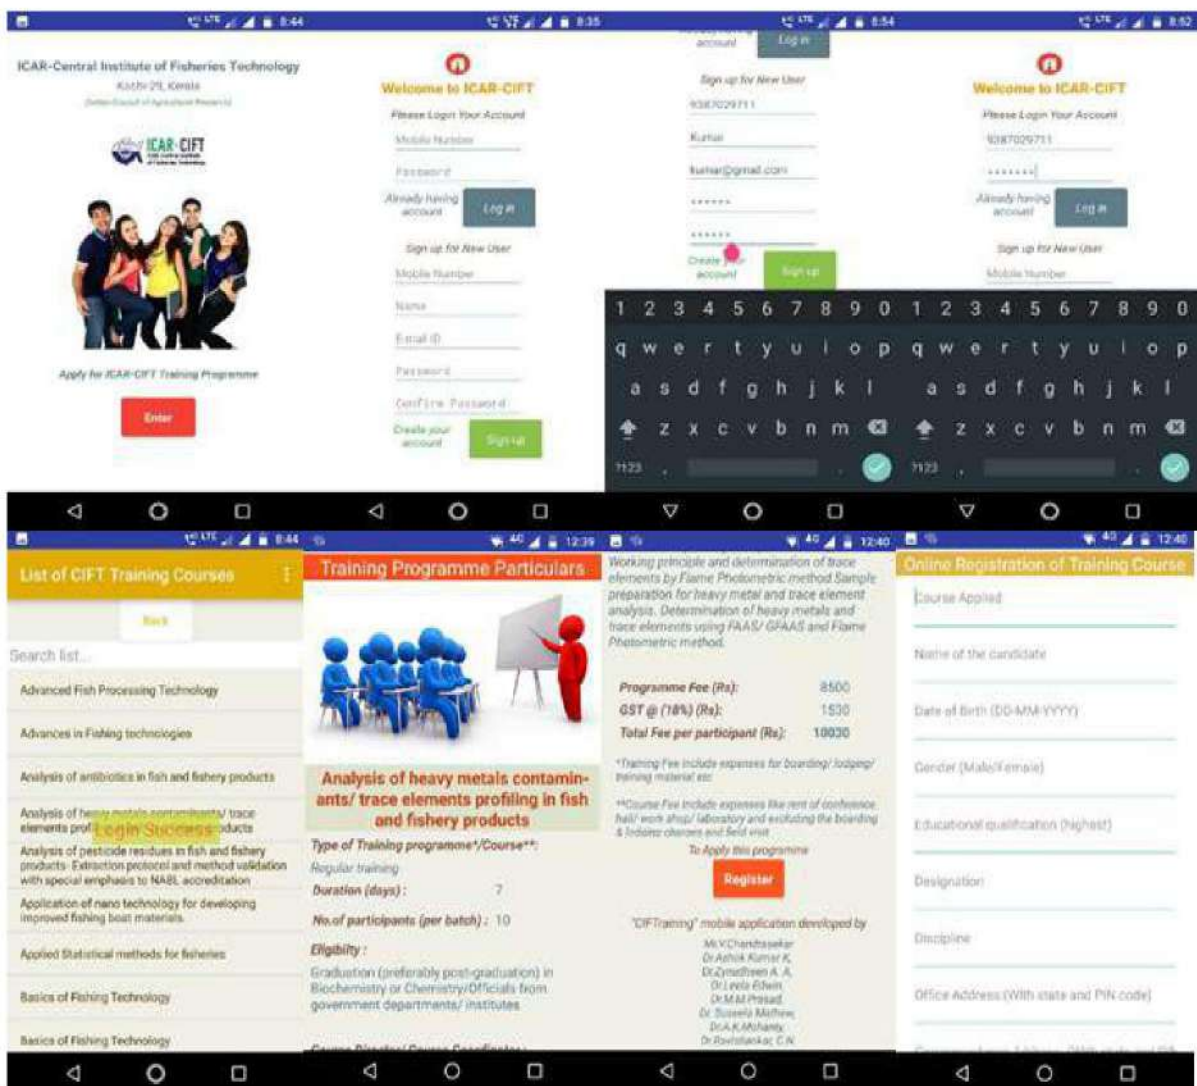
8:44

ICAR-Central Institute of Fisheries Technology
Kochi-29, Kerala
(Indian Council of Agricultural Research)

ICAR-CIFT

Apply for ICAR-CIFT Training Programme

Enter

8:35

Welcome to ICAR-CIFT
Please Login Your Account
Mobile Number
Password
Already having account
Log in
Sign up for New User
Mobile Number
Name
Email ID
Password
Confirm Password
Create your account
Sign up

8:54

account
Log in
Sign up for New User
9387029711
Kumar
kumar@gmail.com
••••••
••••••
Create your account
Sign up

1 2 3 4 5 6 7 8 9 0
q w e r t y u i o p
a s d f g h j k l
z x c v b n m
?123 , .

8:52

Welcome to ICAR-CIFT
Please Login Your Account
9387029711
••••••••
Already having account
Log in
Sign up for New User
Mobile Number

1 2 3 4 5 6 7 8 9 0
q w e r t y u i o p
a s d f g h j k l
z x c v b n m
?123 , .

8:44

List of CIFT Training Courses
Back
Search list...
Advanced Fish Processing Technology
Advances in Fishing technologies
Analysis of antibiotics in fish and fishery products
Analysis of heavy metals contaminants/ trace elements prof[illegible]products
Login Success
Analysis of pesticide residues in fish and fishery products- Extraction protocol and method validation with special emphasis to NABL accreditation
Application of nano technology for developing improved fishing boat materials
Applied Statistical methods for fisheries
Basics of Fishing Technology
Basics of Fishing Technology

12:39

Training Programme Particulars

Analysis of heavy metals contaminants/ trace elements profiling in fish and fishery products
Type of Training programme*/Course**:
Regular training
Duration (days) : 7
No.of participants (per batch) : 10
Eligibility :
Graduation (preferably post-graduation) in Biochemistry or Chemistry/Officials from government departments/ institutes

12:40

Working principle and determination of trace elements by Flame Photometric method Sample preparation for heavy metal and trace element analysis. Determination of heavy metals and trace elements using FAAS/ GFAAS and Flame Photometric method.

Programme Fee (Rs): 8500
GST @ (18%) (Rs): 1530
Total Fee per participant (Rs): 10030

*Training Fee include expenses for boarding/ lodging/ training material etc

**Course Fee include expenses like rent of conference hall/ work shop/ laboratory and excluding the boarding & lodging charges and field visit

To Apply this programme
Register

"CIFTraining" mobile application developed by
Mr.V.Chandrasekar
Dr.Ashok Kumar K.
Dr.Zynudheen A. A.
Dr.Leela Edwin
Dr.M.M.Prasad
Dr. Suseela Mathew
Dr.A.K.Mohanty
Dr.Ravishankar C.N.

12:40

Online Registration of Training Course
Course Applied
Name of the candidate
Date of Birth (DD-MM-YYYY)
Gender (Male/Female)
Educational qualification (highest)
Designation
Discipline
Office Address (With state and PIN code)